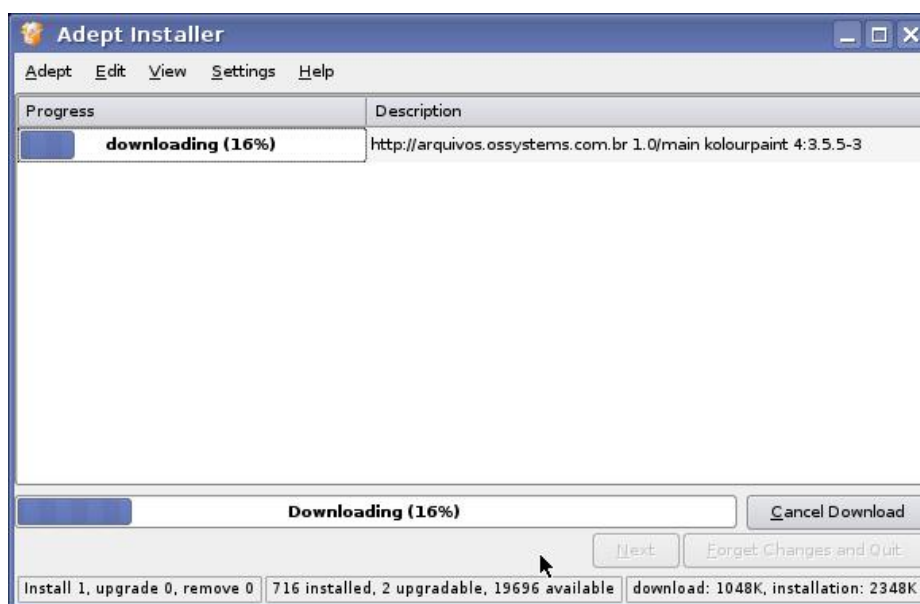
Adept Installer

Adept Edit View Settings Help

| Progress | Description |
|---|---|
| downloading (16%) | http://arquivos.ossystems.com.br 1.0/main kolourpaint 4:3.5.5-3 |

Downloading (16%)

Cancel Download

Next

Forget Changes and Quit

Install 1, upgrade 0, remove 0 | 716 installed, 2 upgradable, 19696 available | download: 1048K, installation: 2348K